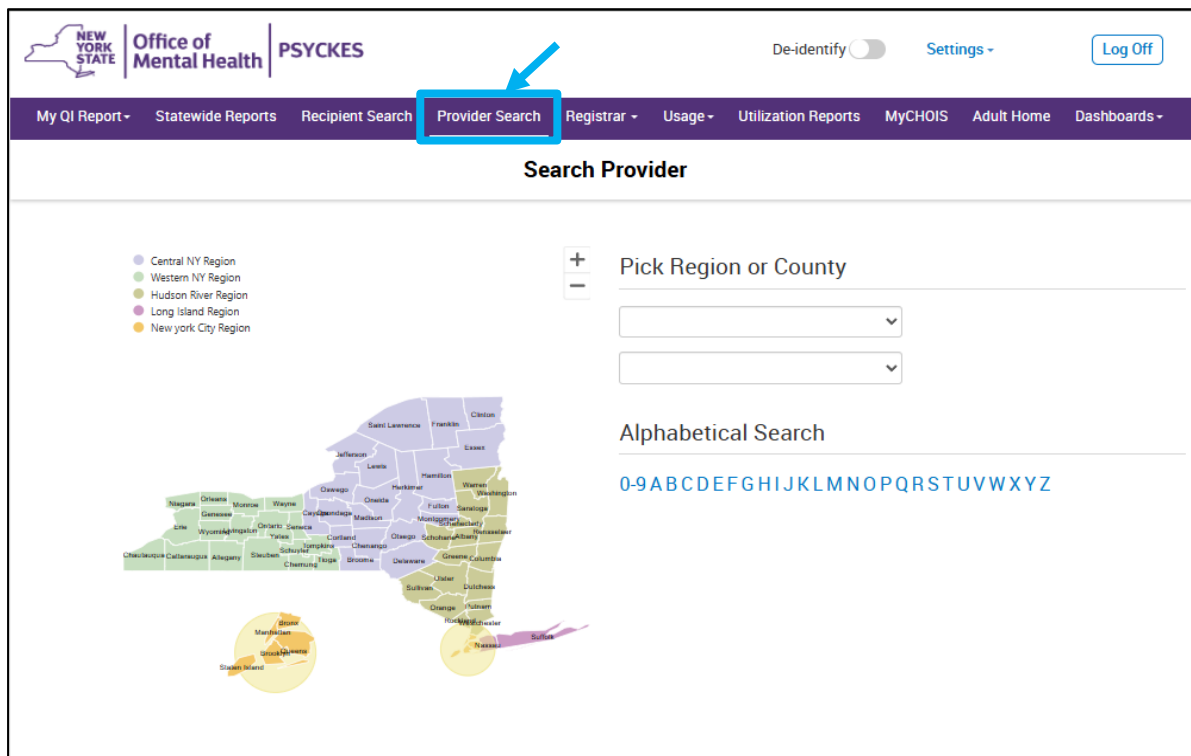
NEW YORK STATE | Office of Mental Health | PSYCKES

De-identify

Settings ▾

Log Off

My QI Report ▾ Statewide Reports Recipient Search Provider Search Registrar ▾ Usage ▾ Utilization Reports MyCHOIS Adult Home Dashboards ▾

Search Provider

Central NY Region
Western NY Region
Hudson River Region
Long Island Region
New york City Region

+
−

Clinton
Saint Lawrence
Franklin
Essex
Jefferson
Lewis
Hamilton
Warren
Washington
Oswego
Herkimer
Niagara
Orleans
Monroe
Wayne
Cayuga
Onondaga
Oneida
Fulton
Saratoga
Genesee
Madison
Montgomery
Schenectady
Erie
Wyoming
Livingston
Ontario
Seneca
Cortland
Otsego
Schoharie
Albany
Rensselaer
Yates
Tompkins
Chenango
Chautauqua
Cattaraugus
Allegany
Steuben
Schuyler
Tioga
Broome
Delaware
Greene
Columbia
Chemung
Ulster
Sullivan
Dutchess
Orange
Putnam
Rockland
Westchester
Suffolk
Nassau
Bronx
Manhattan
Brooklyn
Queens
Staten Island

Pick Region or County

Alphabetical Search

0-9 A B C D E F G H I J K L M N O P Q R S T U V W X Y Z